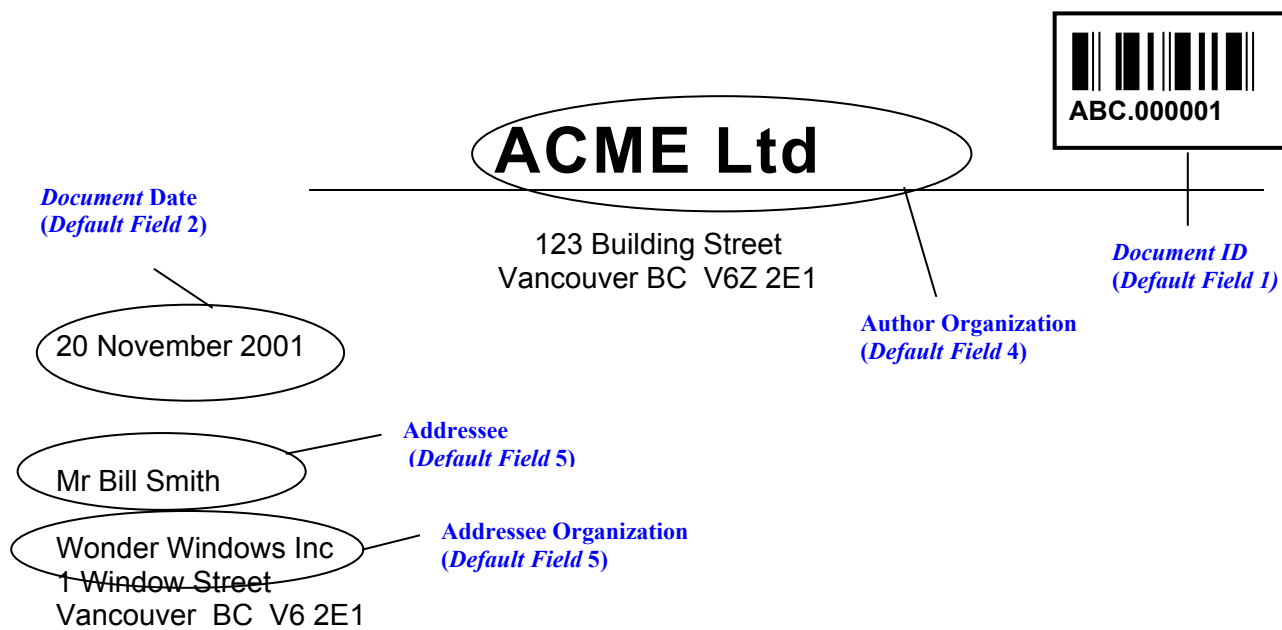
ABC.000001

ACME Ltd

*Document* Date
(*Default Field* 2)

123 Building Street
Vancouver BC V6Z 2E1

*Document ID*
(*Default Field 1)*

Author Organization
(*Default Field* 4)

20 November 2001

Addressee
(*Default Field* 5)

Mr Bill Smith

Addressee Organization
(*Default Field* 5)

Wonder Windows Inc
1 Window Street
Vancouver BC V6 2E1